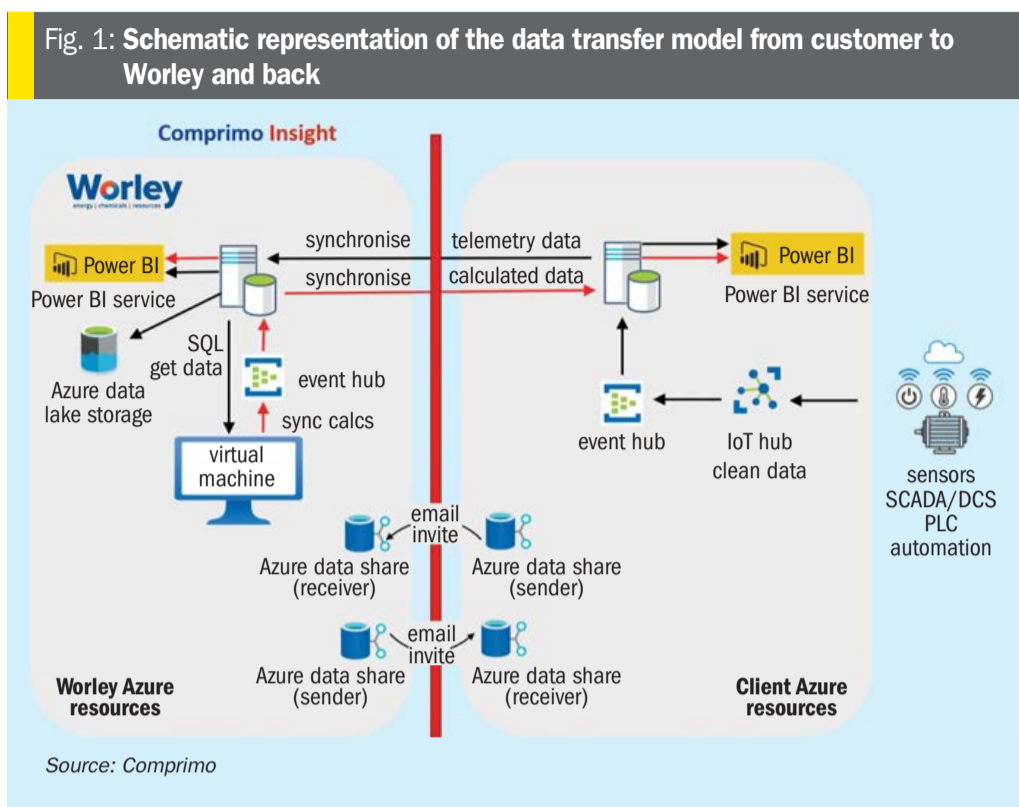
Fig. 1: **Schematic representation of the data transfer model from customer to Worley and back**

Comprimo Insight

Worley
energy | chemicals | resources

Power BI

Power BI service

synchronise

synchronise

telemetry data

calculated data

Power BI

Power BI service

Azure data lake storage

SQL get data

event hub

sync calcs

virtual machine

event hub

IoT hub clean data

sensors SCADA/DCS PLC automation

email invite

Azure data share (receiver)

Azure data share (sender)

email invite

Azure data share (sender)

Azure data share (receiver)

Worley Azure resources

Client Azure resources

Source: Comprimo